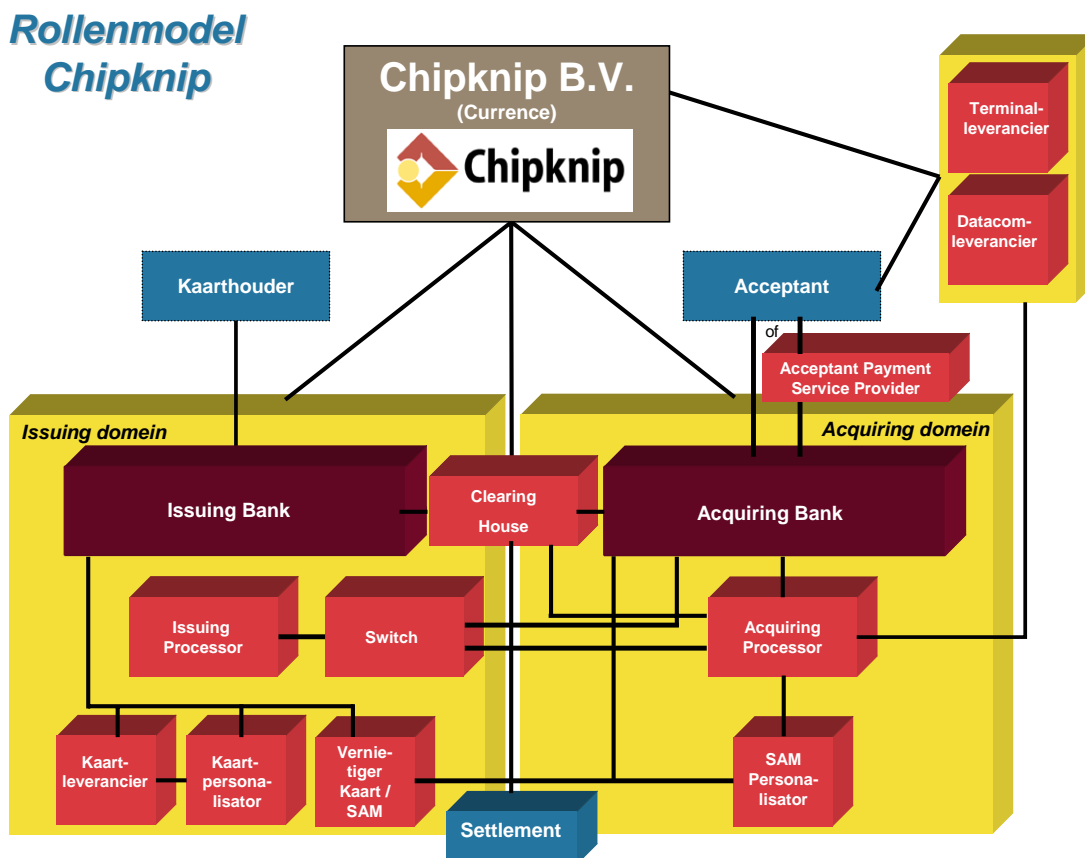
Rollenmodel Chipknip

Chipknip B.V.
(Currence)
Chipknip

Terminalleverancier

Datacomleverancier

Kaarthouder

Acceptant

of

Acceptant Payment Service Provider

Issuing domein

Acquiring domein

Issuing Bank

Clearing House

Acquiring Bank

Issuing Processor

Switch

Acquiring Processor

Kaartleverancier

Kaartpersonalisator

Vernietiger Kaart / SAM

SAM Personalisator

Settlement